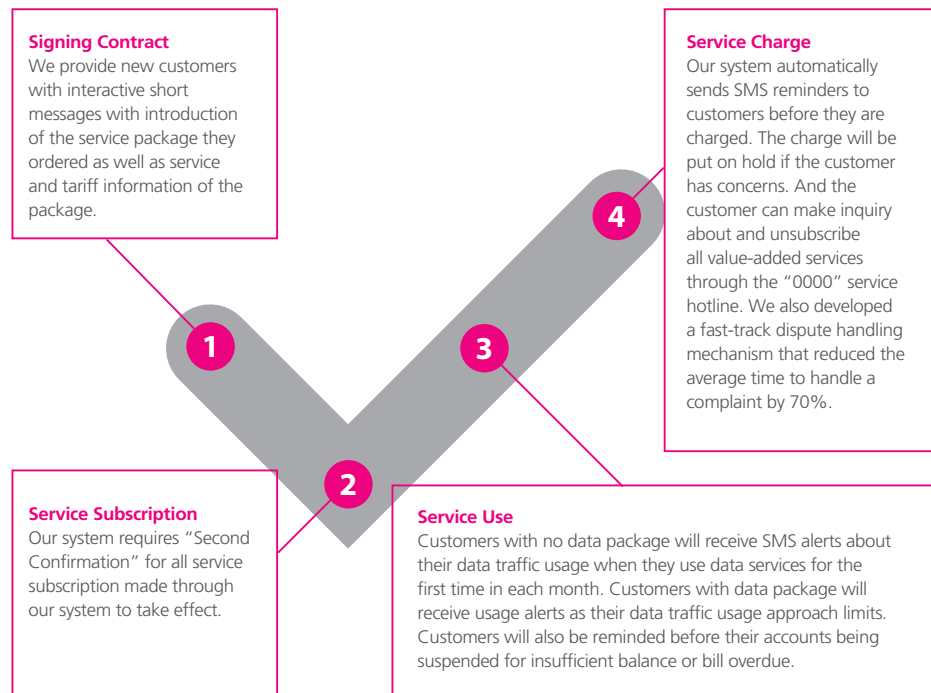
**Signing Contract**
We provide new customers with interactive short messages with introduction of the service package they ordered as well as service and tariff information of the package.

1

2

**Service Subscription**
Our system requires "Second Confirmation" for all service subscription made through our system to take effect.

3

**Service Use**
Customers with no data package will receive SMS alerts about their data traffic usage when they use data services for the first time in each month. Customers with data package will receive usage alerts as their data traffic usage approach limits. Customers will also be reminded before their accounts being suspended for insufficient balance or bill overdue.

4

**Service Charge**
Our system automatically sends SMS reminders to customers before they are charged. The charge will be put on hold if the customer has concerns. And the customer can make inquiry about and unsubscribe all value-added services through the "0000" service hotline. We also developed a fast-track dispute handling mechanism that reduced the average time to handle a complaint by 70%.